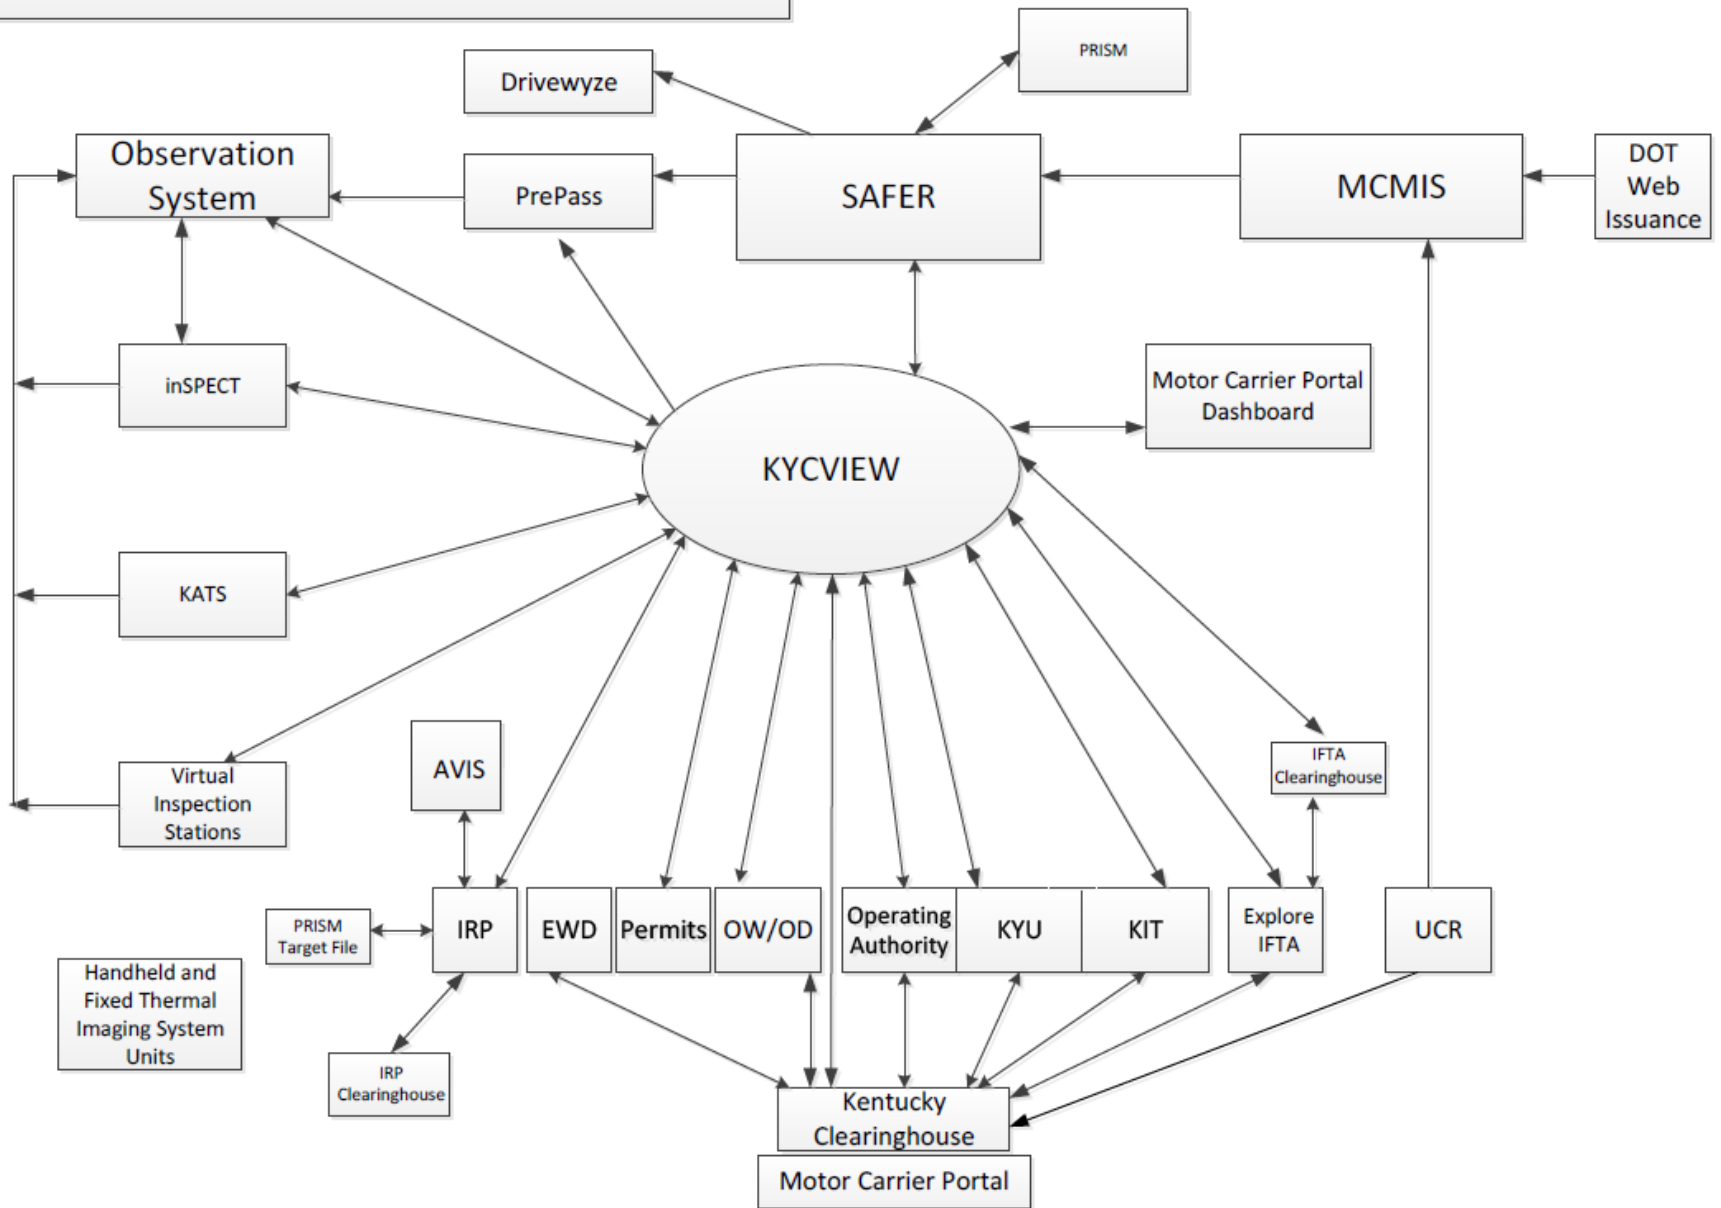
PRISM

Drivewyze

Observation System

PrePass

SAFER

MCMIS

DOT Web Issuance

inSPECT

Motor Carrier Portal Dashboard

KYCVIEW

KATS

IFTA Clearinghouse

Virtual Inspection Stations

AVIS

PRISM Target File

IRP

EWD

Permits

OW/OD

Operating Authority

KYU

KIT

Explore IFTA

UCR

Handheld and Fixed Thermal Imaging System Units

IRP Clearinghouse

Kentucky Clearinghouse

Motor Carrier Portal